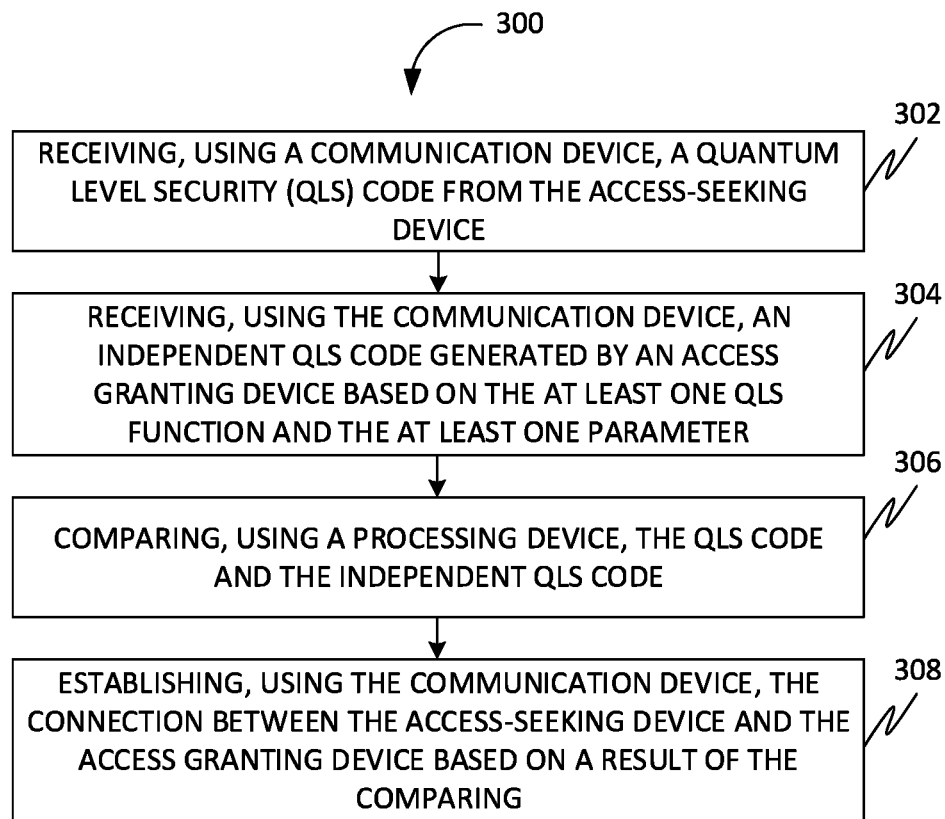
300

302

RECEIVING, USING A COMMUNICATION DEVICE, A QUANTUM LEVEL SECURITY (QLS) CODE FROM THE ACCESS-SEEKING DEVICE

304

RECEIVING, USING THE COMMUNICATION DEVICE, AN INDEPENDENT QLS CODE GENERATED BY AN ACCESS GRANTING DEVICE BASED ON THE AT LEAST ONE QLS FUNCTION AND THE AT LEAST ONE PARAMETER

306

COMPARING, USING A PROCESSING DEVICE, THE QLS CODE AND THE INDEPENDENT QLS CODE

308

ESTABLISHING, USING THE COMMUNICATION DEVICE, THE CONNECTION BETWEEN THE ACCESS-SEEKING DEVICE AND THE ACCESS GRANTING DEVICE BASED ON A RESULT OF THE COMPARING